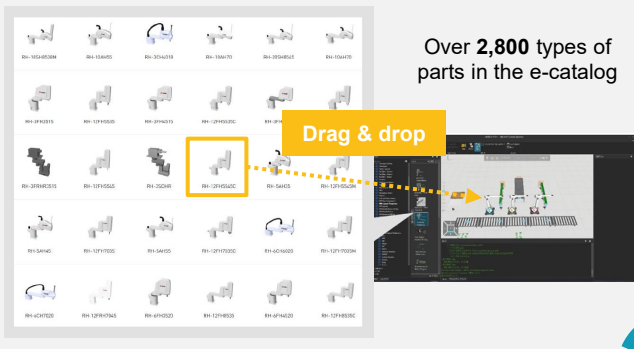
| RH-1BSH853BM | RH-3SH45 | RH-3SHd318 | RH-10AH70 | RH-3BSH853 | RH-10AH70 |
|---|---|---|---|---|---|
| RH-3FRH5515 | RH-12FH5535 | RH-2FH4515 | RH-12FH5535C | RH-3F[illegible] | |
| RH-3FRHR5515 | RH-12FH5535 | RH-3SDHR | RH-12FH5535C | RH-5AHS5 | RH-12FH5535M |
| RH-5AH45 | RH-12FH7035 | RH-5AH55 | RH-12FH7020C | RH-6CH6020 | RH-12FH7035M |
| RH-6CH7020 | RH-12FRH7045 | RH-6FH3520 | RH-12FH8535 | RH-6FH4520 | RH-12FH8535C |

Over **2,800** types of parts in the e-catalog

Drag & drop